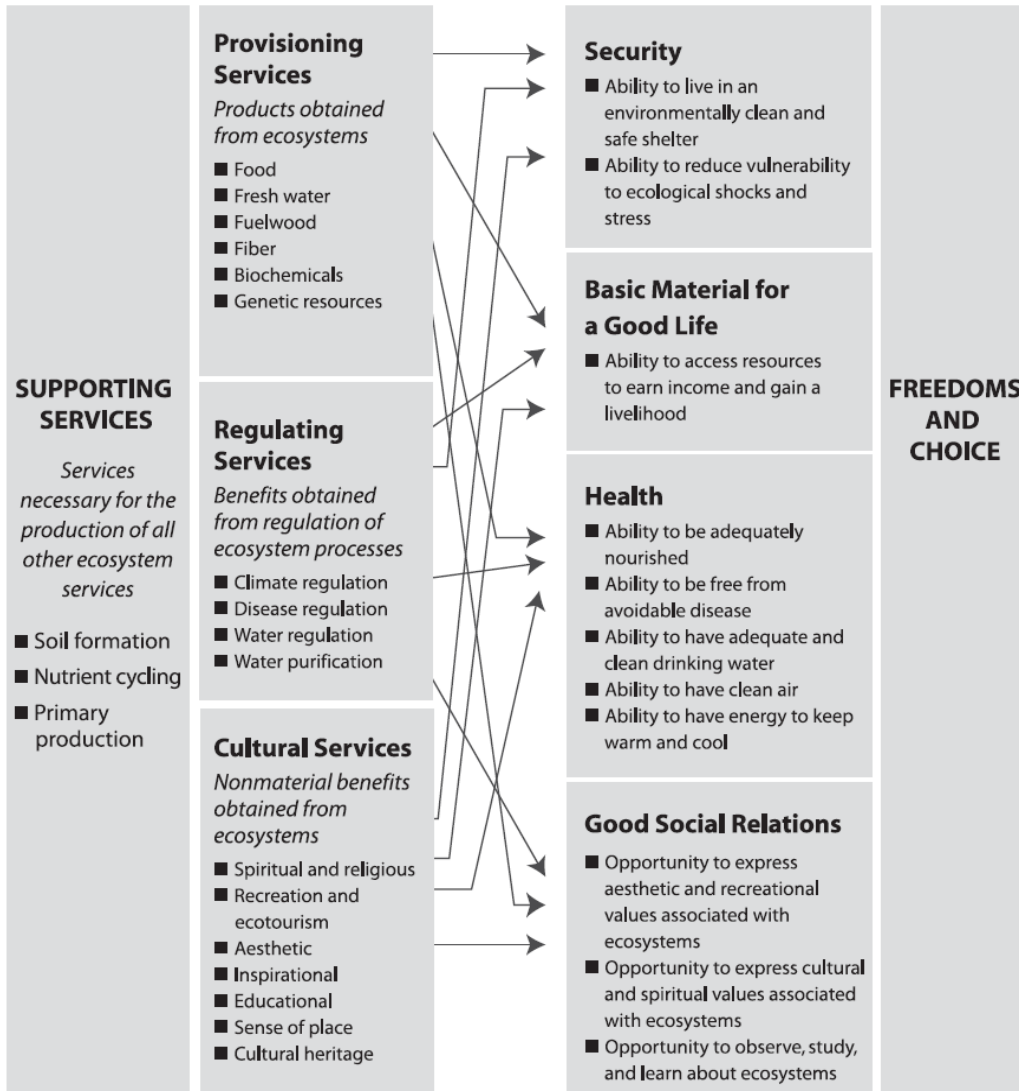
SUPPORTING SERVICES

Services necessary for the production of all other ecosystem services

■ Soil formation
■ Nutrient cycling
■ Primary production

Provisioning Services

Products obtained from ecosystems

■ Food
■ Fresh water
■ Fuelwood
■ Fiber
■ Biochemicals
■ Genetic resources

Regulating Services

Benefits obtained from regulation of ecosystem processes

■ Climate regulation
■ Disease regulation
■ Water regulation
■ Water purification

Cultural Services

Nonmaterial benefits obtained from ecosystems

■ Spiritual and religious
■ Recreation and ecotourism
■ Aesthetic
■ Inspirational
■ Educational
■ Sense of place
■ Cultural heritage

Security

■ Ability to live in an environmentally clean and safe shelter
■ Ability to reduce vulnerability to ecological shocks and stress

Basic Material for a Good Life

■ Ability to access resources to earn income and gain a livelihood

Health

■ Ability to be adequately nourished
■ Ability to be free from avoidable disease
■ Ability to have adequate and clean drinking water
■ Ability to have clean air
■ Ability to have energy to keep warm and cool

Good Social Relations

■ Opportunity to express aesthetic and recreational values associated with ecosystems
■ Opportunity to express cultural and spiritual values associated with ecosystems
■ Opportunity to observe, study, and learn about ecosystems

FREEDOMS AND CHOICE